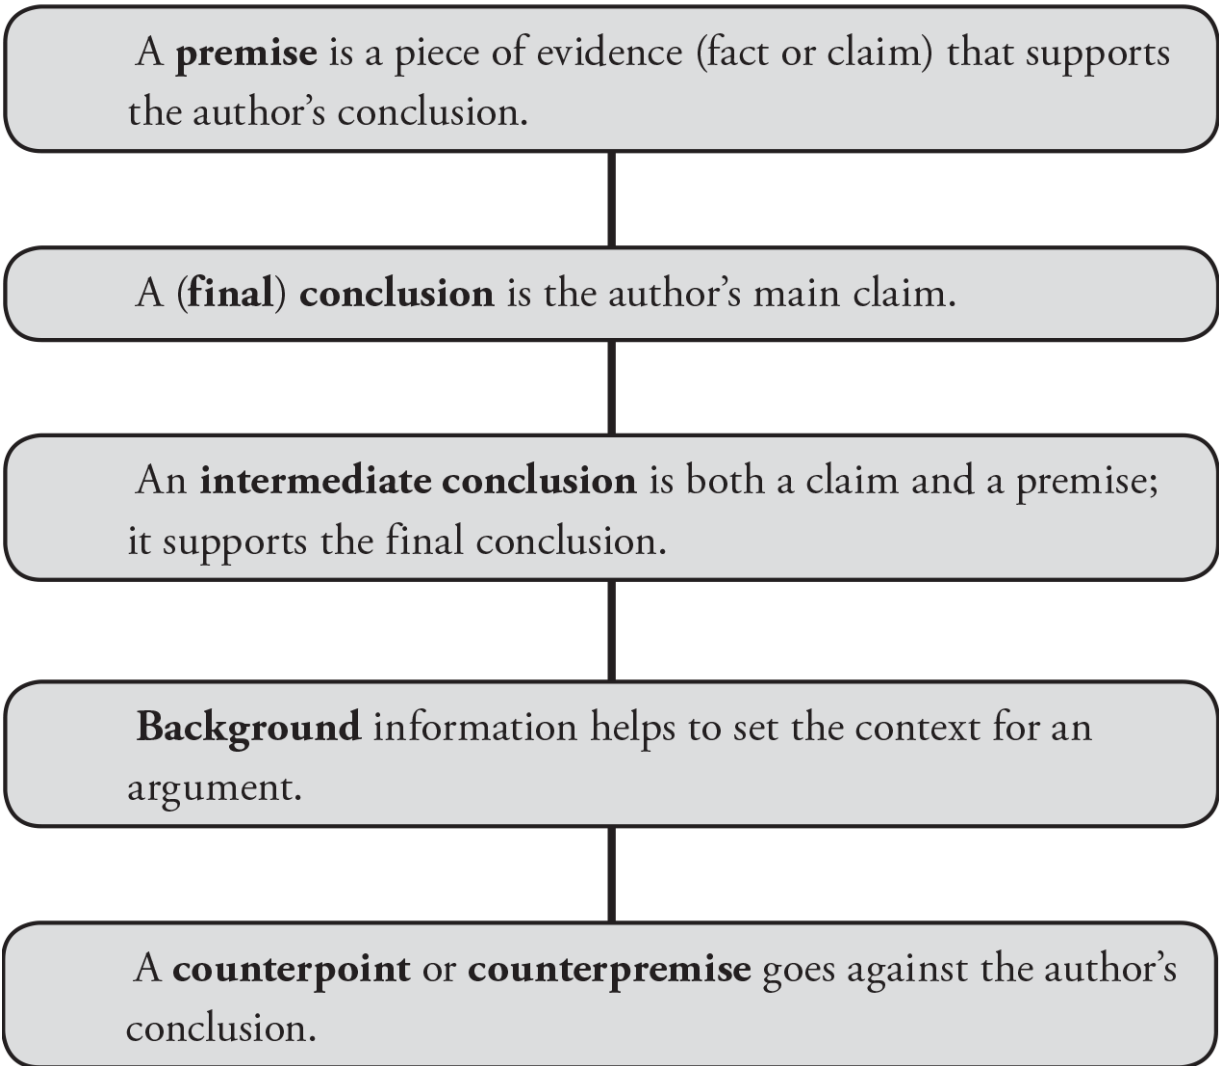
A premise is a piece of evidence (fact or claim) that supports the author’s conclusion.

A (final) conclusion is the author’s main claim.

An intermediate conclusion is both a claim and a premise; it supports the final conclusion.

Background information helps to set the context for an argument.

A counterpoint or counterpremise goes against the author’s conclusion.